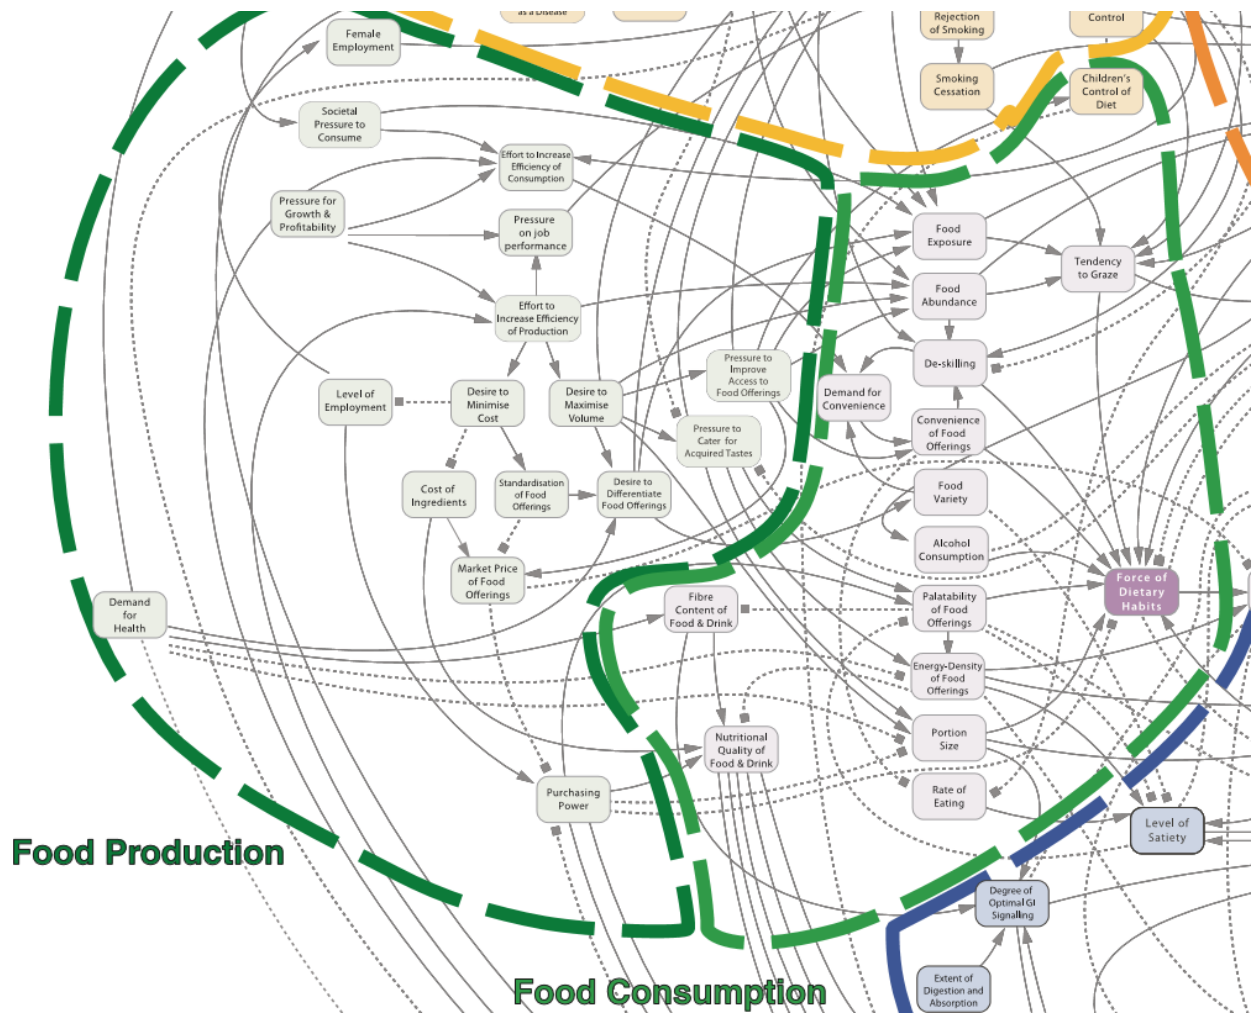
as a Disease

Rejection of Smoking

Control

Female Employment

Smoking Cessation

Children's Control of Diet

Societal Pressure to Consume

Effort to Increase Efficiency of Consumption

Pressure for Growth & Profitability

Pressure on job performance

Food Exposure

Tendency to Graze

Food Abundance

Effort to Increase Efficiency of Production

De-skilling

Pressure to Improve Access to Food Offerings

Demand for Convenience

Level of Employment

Desire to Minimise Cost

Desire to Maximise Volume

Pressure to Cater for Acquired Tastes

Convenience of Food Offerings

Cost of Ingredients

Standardisation of Food Offerings

Desire to Differentiate Food Offerings

Food Variety

Alcohol Consumption

Force of Dietary Habits

Market Price of Food Offerings

Demand for Health

Fibre Content of Food & Drink

Palatability of Food Offerings

Energy-Density of Food Offerings

Nutritional Quality of Food & Drink

Portion Size

Purchasing Power

Rate of Eating

Level of Satiety

Food Production

Degree of Optimal GI Signalling

Extent of Digestion and Absorption

Food Consumption